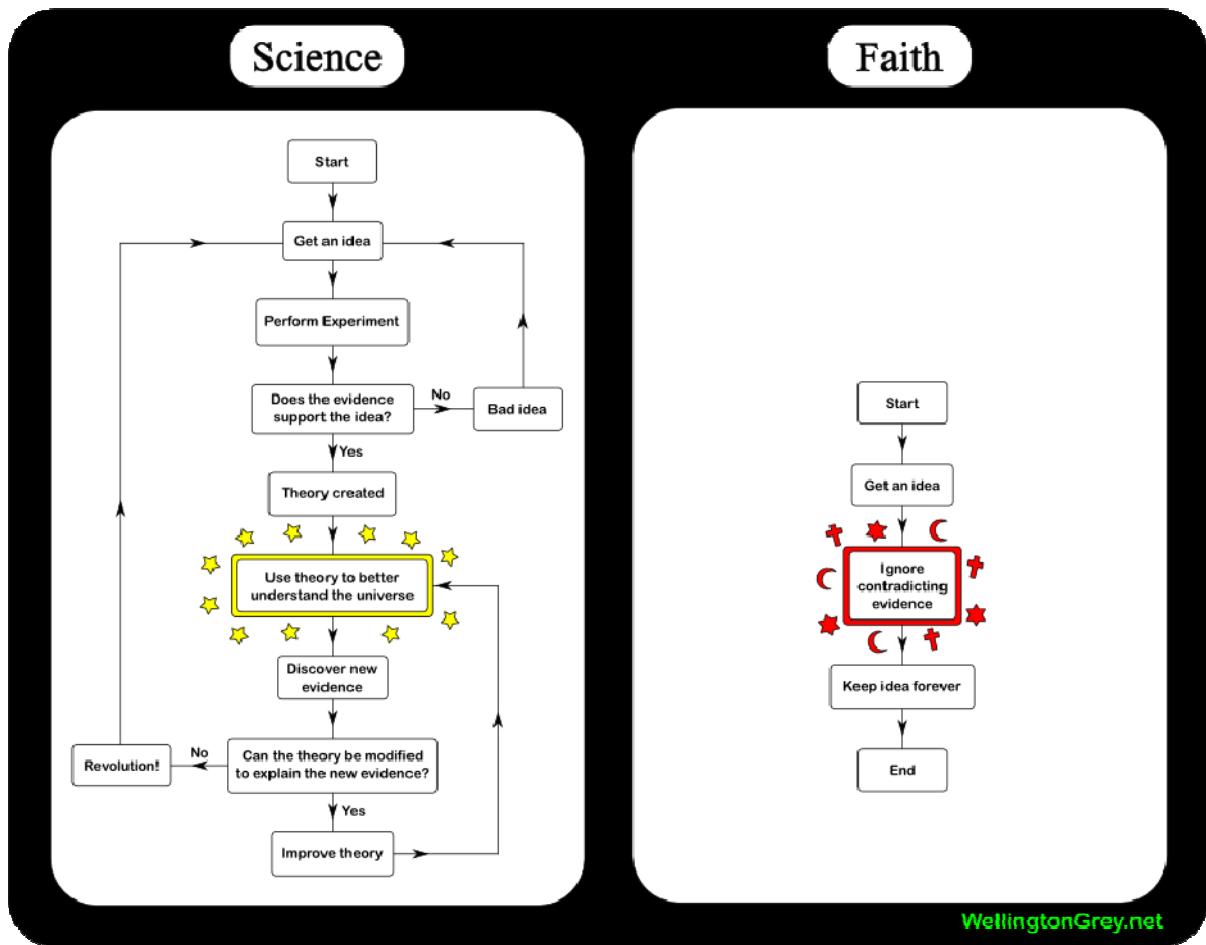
Science

Start

Get an idea

Perform Experiment

Does the evidence support the idea?

No

Bad idea

Yes

Theory created

Use theory to better understand the universe

Discover new evidence

Can the theory be modified to explain the new evidence?

No

Revolution!

Yes

Improve theory

Faith

Start

Get an idea

Ignore contradicting evidence

Keep idea forever

End

WellingtonGrey.net